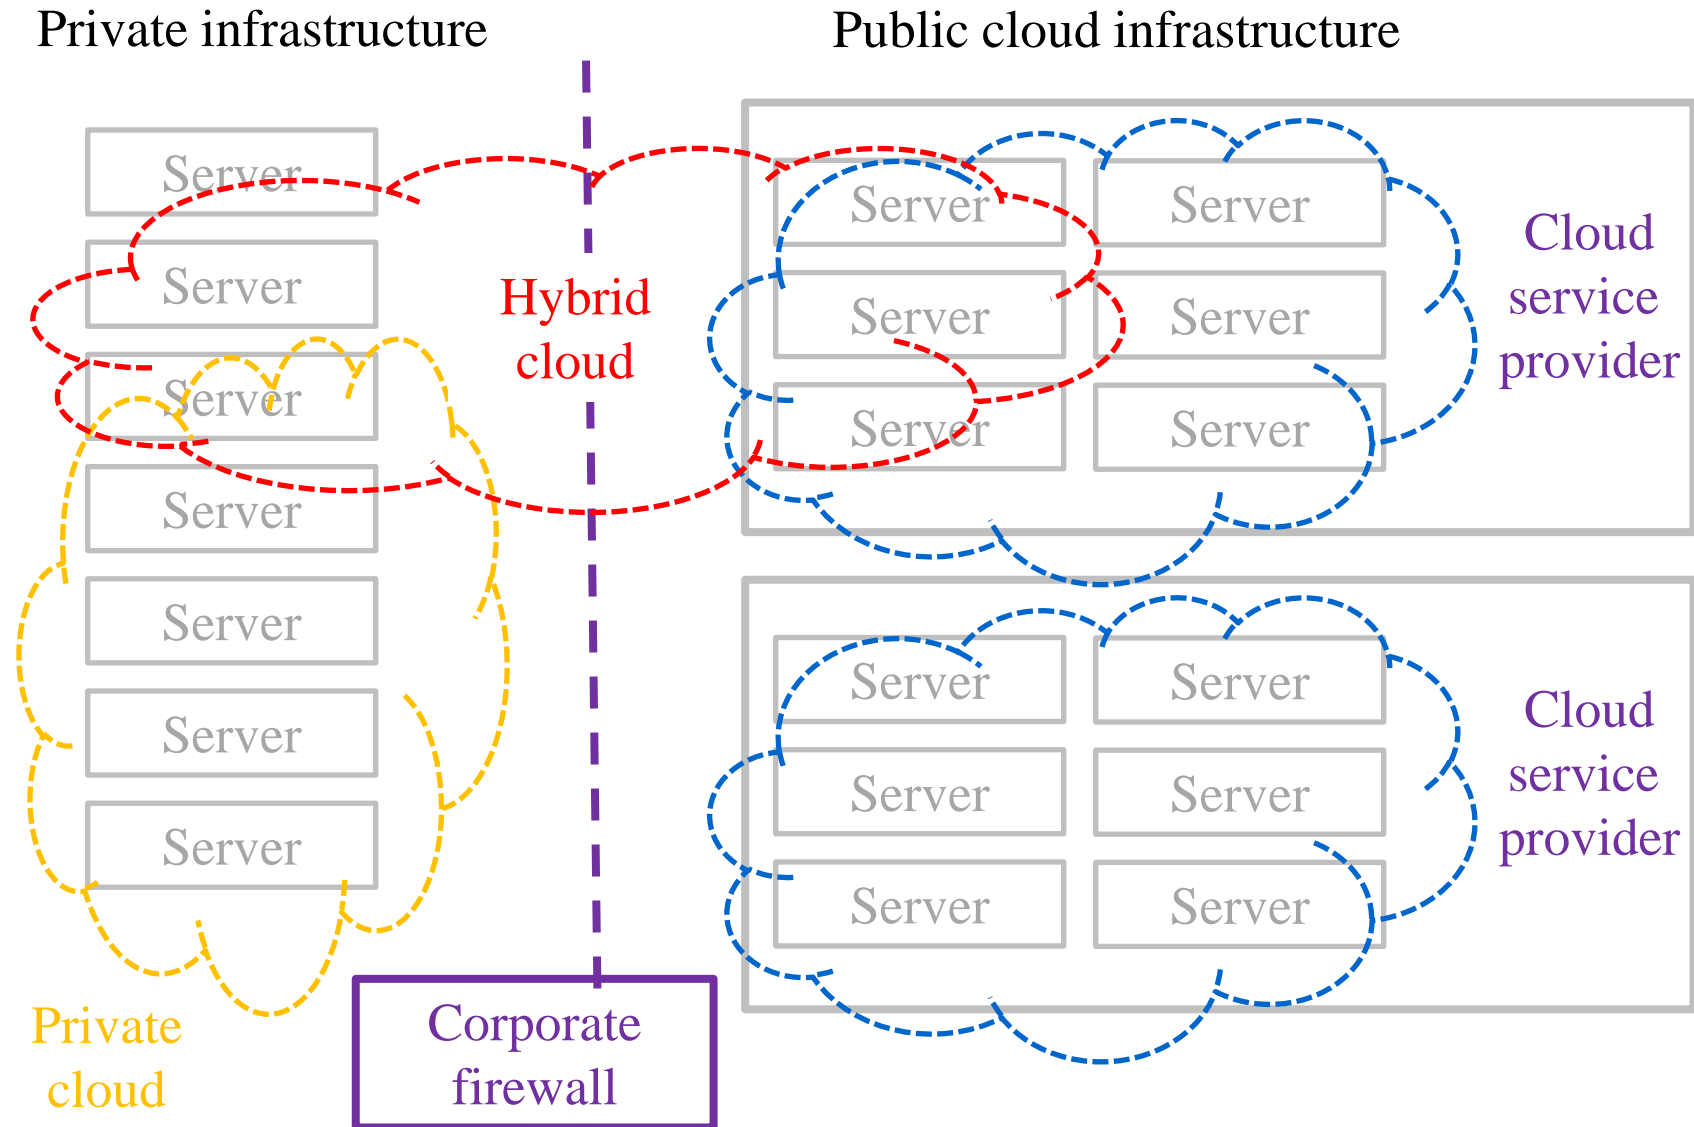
Private infrastructure

Public cloud infrastructure

Server
Server
Server
Server
Server
Server
Server

Hybrid cloud

Server
Server
Server
Server
Server
Server

Cloud service provider

Server
Server
Server
Server
Server
Server

Cloud service provider

Private cloud

Corporate firewall